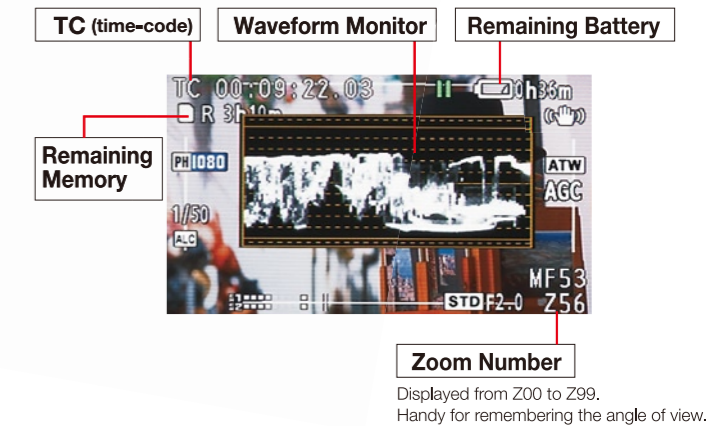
TC (time-code)

Waveform Monitor

Remaining Battery

TC 00:09:22.03

II

0h36m

R 3h10m

Remaining Memory

PH 1080

ATW

AGC

1/50

ALC

MF53

STD F2.0

Z56

Zoom Number

Displayed from Z00 to Z99.
Handy for remembering the angle of view.